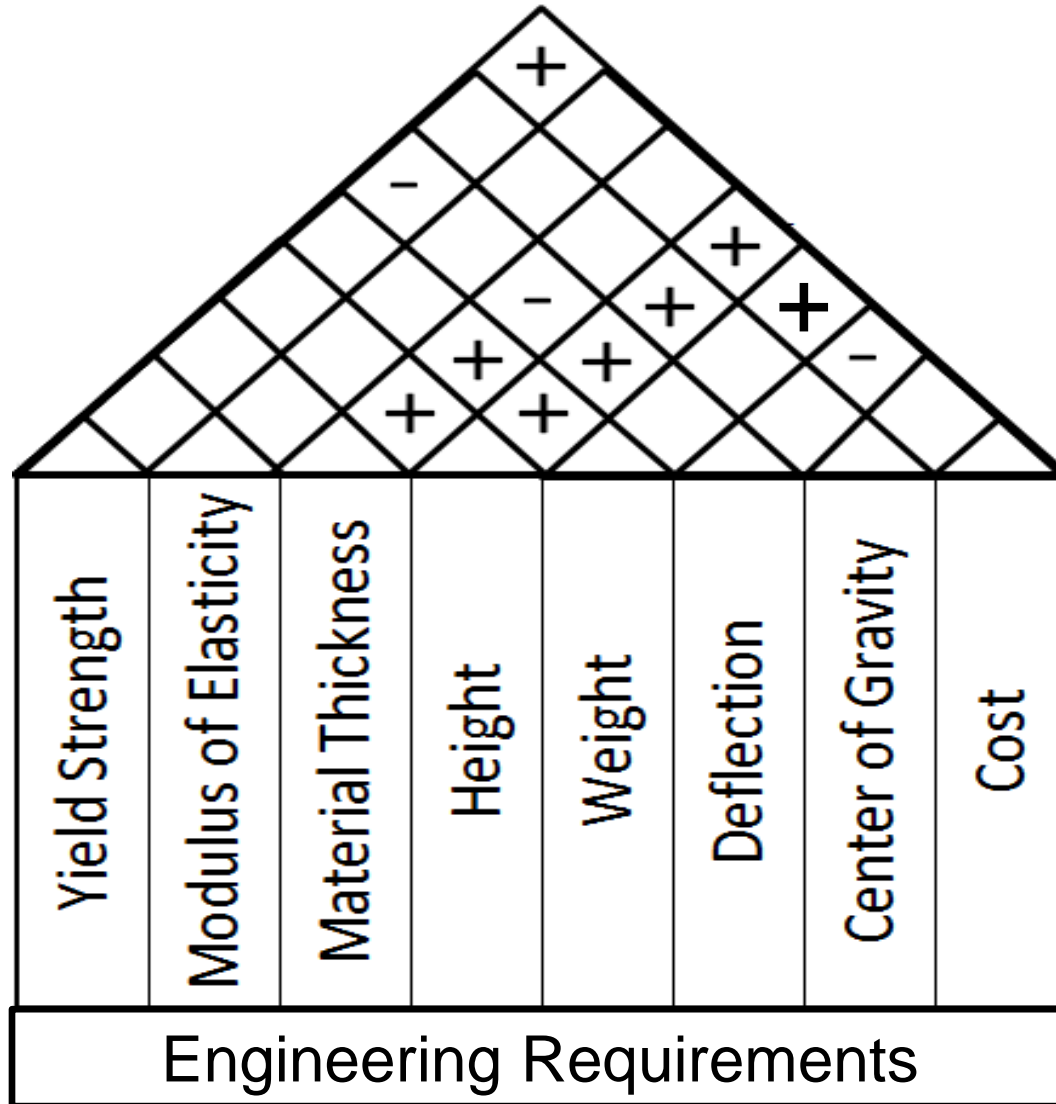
+
–
+
–
+
+
+
+
–
+
+

| Yield Strength | Modulus of Elasticity | Material Thickness | Height | Weight | Deflection | Center of Gravity | Cost |
|---|---|---|---|---|---|---|---|

Engineering Requirements